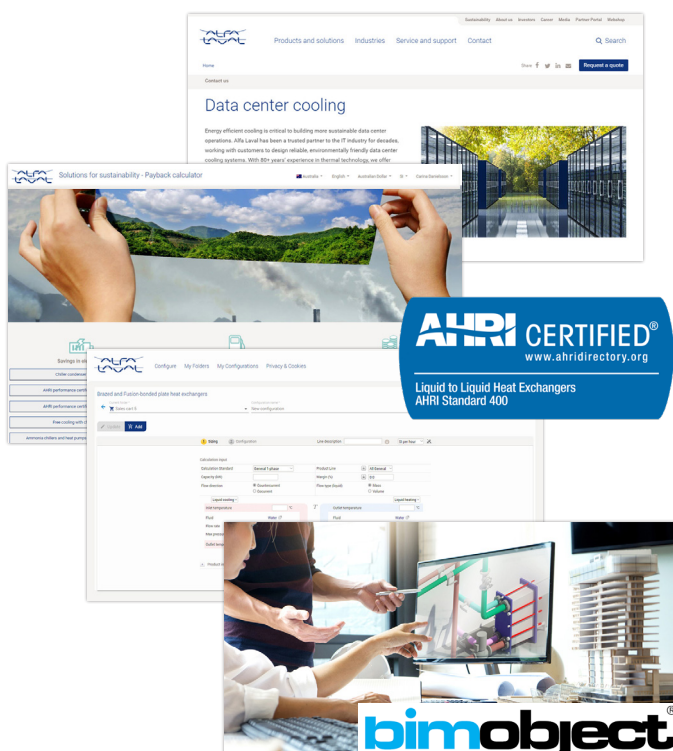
Sustainability About us Investors Career Media Partner Portal Webshop

ALFA LAVAL

Products and solutions Industries Service and support Contact

Search

Home

Share

Request a quote

Contact us

Data center cooling

Energy efficient cooling is critical to building more sustainable data center operations. Alfa Laval has been a trusted partner to the IT industry for decades, working with customers to design reliable, environmentally friendly data center cooling systems. With 80+ years' experience in thermal technology, we offer

ALFA LAVAL

Solutions for sustainability - Payback calculator

Australia English Australian dollar

Savings in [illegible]

Chiller condenser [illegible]

AHRI performance certif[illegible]

AHRI performance certif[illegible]

Free cooling with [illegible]

Ammonia chillers and heat pump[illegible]

AHRI CERTIFIED®
www.ahridirectory.org

Liquid to Liquid Heat Exchangers
AHRI Standard 400

ALFA LAVAL

Configure My Folders My Configurations Privacy & Cookies

Brazed and Fusion bonded plate heat exchangers

Sales card 5

New configuration

Add

Sizing Configuration

Line description

Calculation input

Calculation Standard

Product Line

Capacity (kW)

Margin (%)

Flow direction

Countercurrent

Cocurrent

Flow input (liquid)

Mass

Volume

Liquid cooling

Liquid heating

Inlet temperature

Inlet temperature

Fluid

Water

Fluid

Water

Flow rate

Max pressure

Outlet temp

Product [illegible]

bimobject®